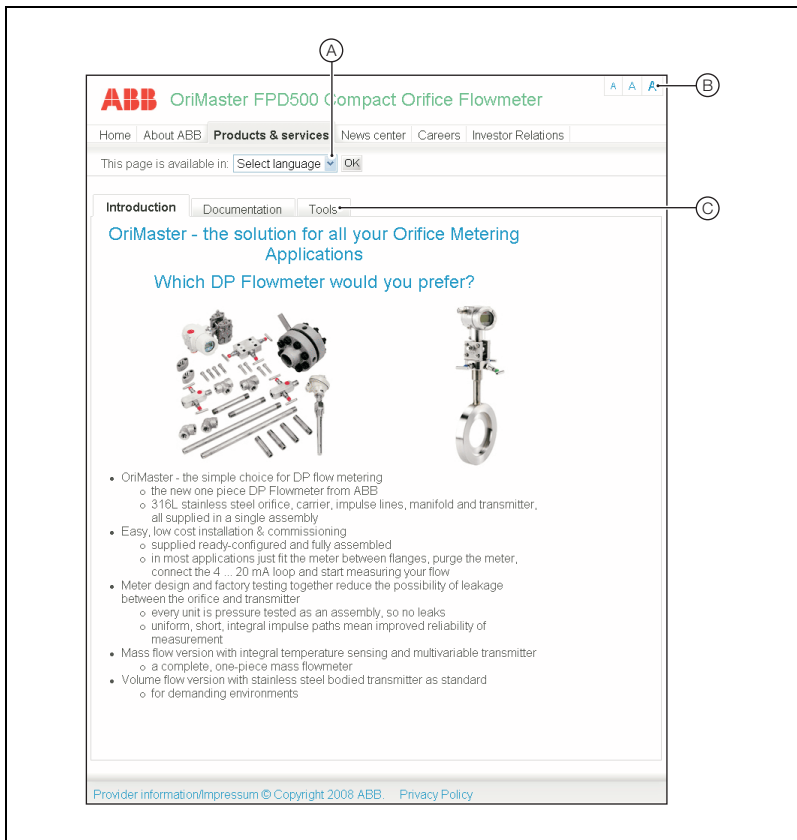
A

B

C

ABB OriMaster FPD500 Compact Orifice Flowmeter

A A A

Home | About ABB | Products & services | News center | Careers | Investor Relations

This page is available in: Select language OK

Introduction | Documentation | Tools

OriMaster - the solution for all your Orifice Metering Applications

Which DP Flowmeter would you prefer?

- OriMaster - the simple choice for DP flow metering
  - the new one piece DP Flowmeter from ABB
  - 316L stainless steel orifice, carrier, impulse lines, manifold and transmitter, all supplied in a single assembly
- Easy, low cost installation & commissioning
  - supplied ready-configured and fully assembled
  - in most applications just fit the meter between flanges, purge the meter, connect the 4 ... 20 mA loop and start measuring your flow
- Meter design and factory testing together reduce the possibility of leakage between the orifice and transmitter
  - every unit is pressure tested as an assembly, so no leaks
  - uniform, short, integral impulse paths mean improved reliability of measurement
- Mass flow version with integral temperature sensing and multivariable transmitter
  - a complete, one-piece mass flowmeter
- Volume flow version with stainless steel bodied transmitter as standard
  - for demanding environments

Provider information/Impressum © Copyright 2008 ABB. Privacy Policy